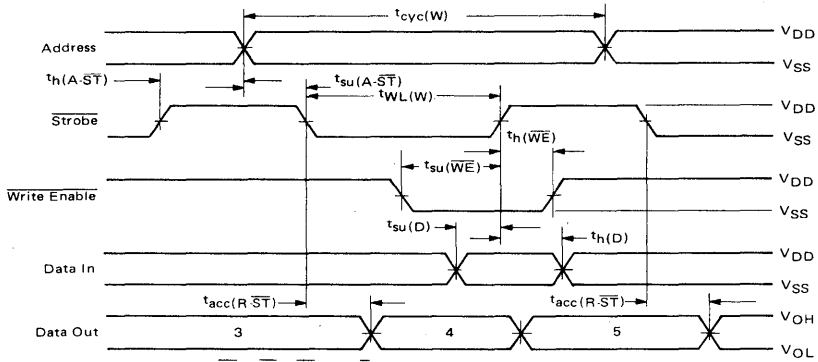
$t_{cyc(W)}$

Address

$V_{DD}$

$V_{SS}$

$t_{h(A\text{-}\overline{ST})}$

$t_{su(A\text{-}\overline{ST})}$

$t_{WL(W)}$

$\overline{Strobe}$

$V_{DD}$

$t_{h(\overline{WE})}$

$V_{SS}$

$t_{su(\overline{WE})}$

$\overline{Write\ Enable}$

$V_{DD}$

$V_{SS}$

$t_{su(D)}$

$t_{h(D)}$

Data In

$V_{DD}$

$V_{SS}$

$t_{acc(R\text{-}\overline{ST})}$

$t_{acc(R\text{-}\overline{ST})}$

Data Out

3

4

5

$V_{OH}$

$V_{OL}$